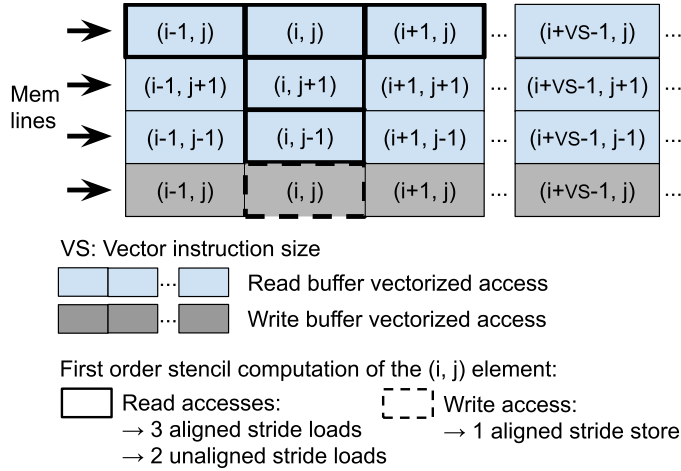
| (i-1, j) | (i, j) | (i+1, j) | ... | (i+VS-1, j) |
|---|---|---|---|---|
| (i-1, j+1) | (i, j+1) | (i+1, j+1) | ... | (i+VS-1, j+1) |
| (i-1, j-1) | (i, j-1) | (i+1, j-1) | ... | (i+VS-1, j-1) |
| (i-1, j) | (i, j) | (i+1, j) | ... | (i+VS-1, j) |

Mem lines

VS: Vector instruction size

... Read buffer vectorized access

... Write buffer vectorized access

First order stencil computation of the (i, j) element:

Read accesses:
→ 3 aligned stride loads
→ 2 unaligned stride loads

Write access:
→ 1 aligned stride store